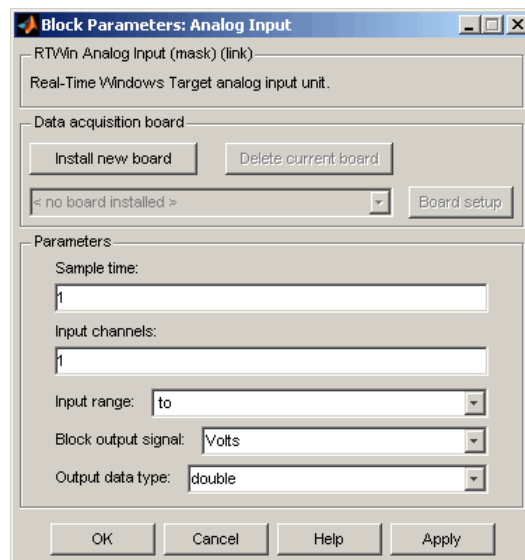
Block Parameters: Analog Input

RTWin Analog Input (mask) (link)

Real-Time Windows Target analog input unit.

Data acquisition board

Install new board

Delete current board

< no board installed >

Board setup

Parameters

Sample time:

1

Input channels:

1

Input range: to

Block output signal: Volts

Output data type: double

OK

Cancel

Help

Apply